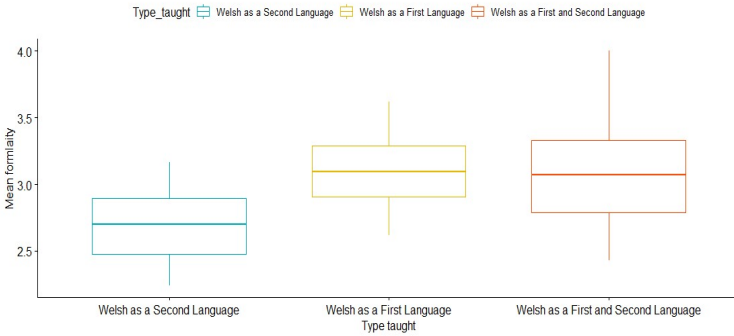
Type_taught Welsh as a Second Language Welsh as a First Language Welsh as a First and Second Language

Mean formlaity

4.0
3.5
3.0
2.5

Welsh as a Second Language
Welsh as a First Language
Welsh as a First and Second Language

Type taught